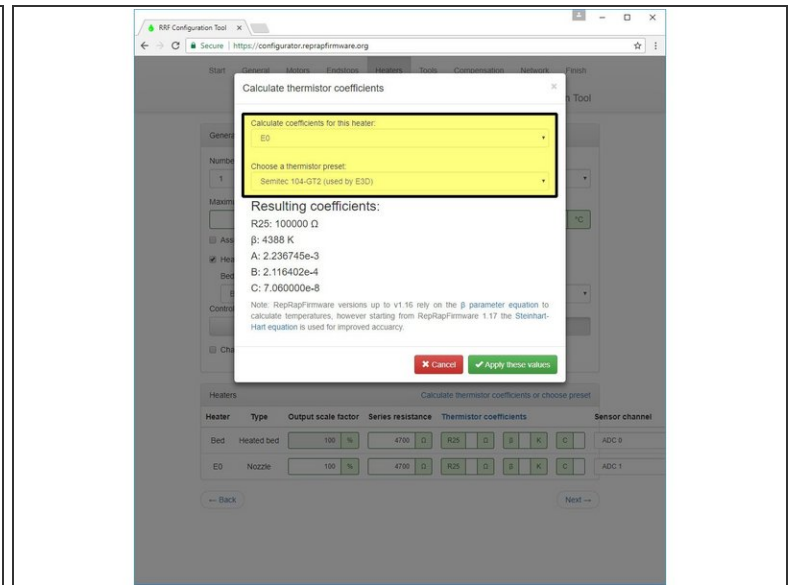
RRF Configuration Tool ×

Secure | https://configurator.reprapfirmware.org

Start General Motors Endstops Heaters Tools Compensation Network Finish

n Tool

Calculate thermistor coefficients

×

Calculate coefficients for this heater:

E0

Choose a thermistor preset:

Semitec 104-GT2 (used by E3D)

Resulting coefficients:

R25: 100000 Ω

β: 4388 K

A: 2.236745e-3

B: 2.116402e-4

C: 7.060000e-8

Note: RepRapFirmware versions up to v1.16 rely on the β parameter equation to calculate temperatures, however starting from RepRapFirmware 1.17 the Steinhart-Hart equation is used for improved accuracy.

✖ Cancel ✔ Apply these values

Genera

Numbe

1

Maxim

°C

Ass

Hea

Bed

Control

Cha

Heaters

Calculate thermistor coefficients or choose preset

| Heater | Type | Output scale factor | Series resistance | Thermistor coefficients | Sensor channel |
|---|---|---|---|---|---|
| Bed | Heated bed | 100 % | 4700 Ω | R25 Ω β K C | ADC 0 |
| E0 | Nozzle | 100 % | 4700 Ω | R25 Ω β K C | ADC 1 |

← Back

Next →